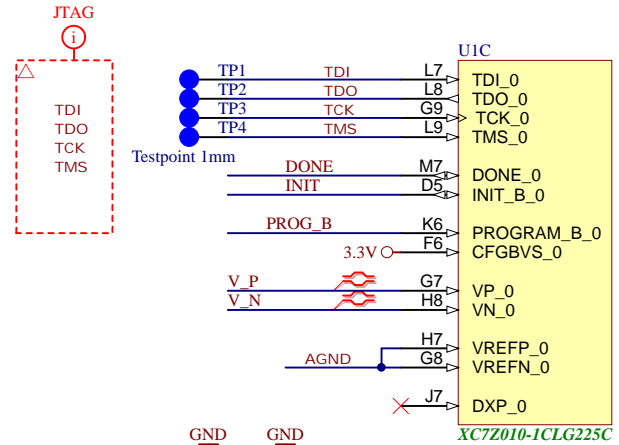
JTAG

i

TDI
TDO
TCK
TMS

TP1
TP2
TP3
TP4

Testpoint 1mm

TDI
TDO
TCK
TMS

L7
L8
G9
L9

U1C

TDI_0
TDO_0
TCK_0
TMS_0

DONE
INIT

M7
D5

DONE_0
INIT_B_0

PROG_B

K6
F6

3.3V

PROGRAM_B_0
CFGBVS_0

V_P
V_N

G7
H8

VP_0
VN_0

AGND

H7
G8

VREFP_0
VREFN_0

J7

DXP_0

GND
GND

XC7Z010-1CLG225C